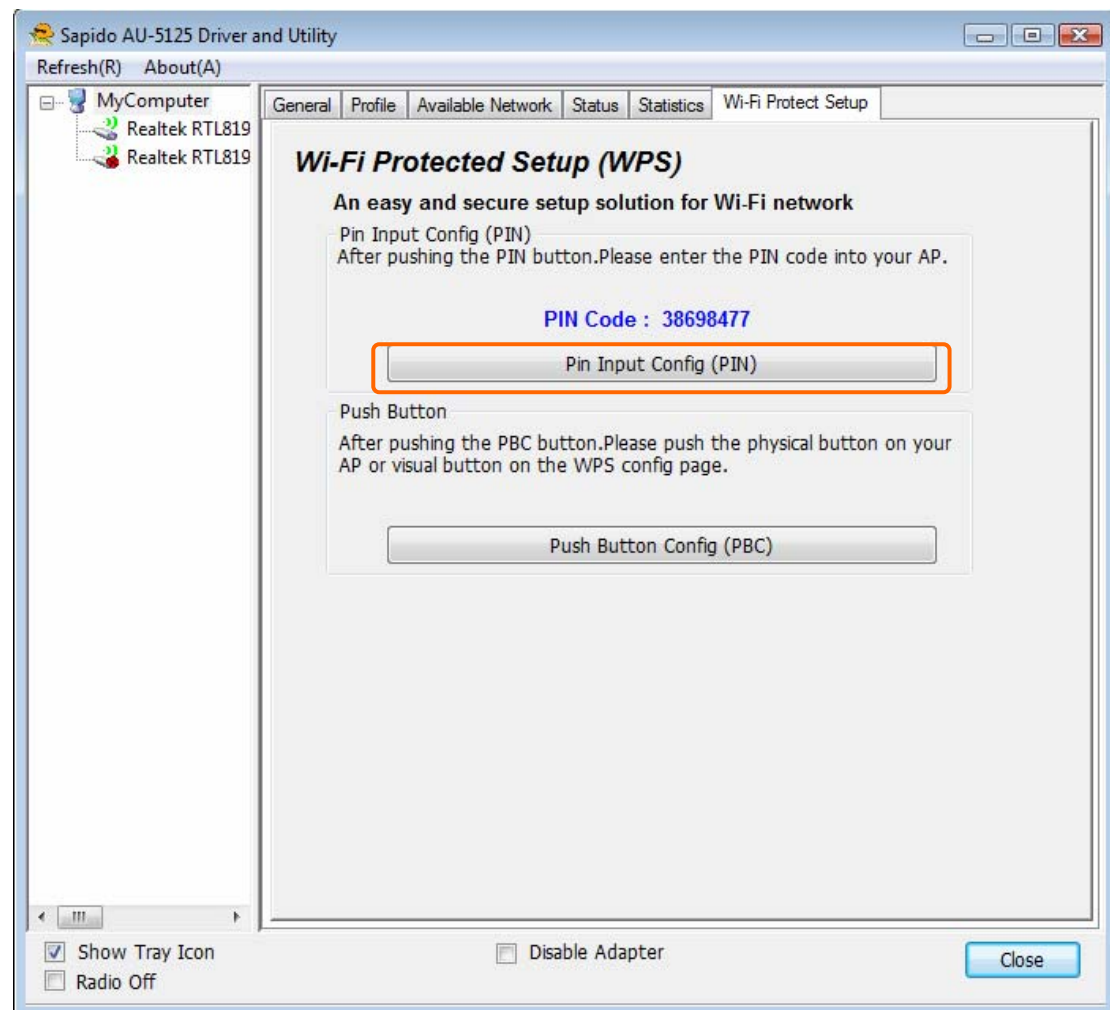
Sapido AU-5125 Driver and Utility

Refresh(R) About(A)

MyComputer
Realtek RTL819
Realtek RTL819

General | Profile | Available Network | Status | Statistics | Wi-Fi Protect Setup

Wi-Fi Protected Setup (WPS)

An easy and secure setup solution for Wi-Fi network

Pin Input Config (PIN)
After pushing the PIN button.Please enter the PIN code into your AP.

PIN Code : 38698477

Pin Input Config (PIN)

Push Button
After pushing the PBC button.Please push the physical button on your AP or visual button on the WPS config page.

Push Button Config (PBC)

Show Tray Icon
Radio Off
Disable Adapter
Close